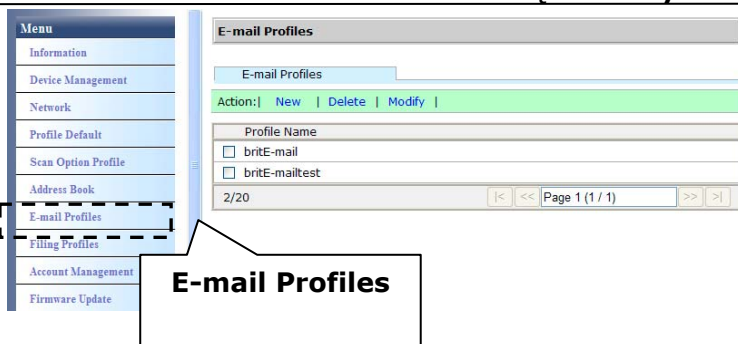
Menu
Information
Device Management
Network
Profile Default
Scan Option Profile
Address Book
E-mail Profiles
Filing Profiles
Account Management
Firmware Update

E-mail Profiles

E-mail Profiles

Action:| New | Delete | Modify |

| Profile Name |
|---|
| britE-mail |
| britE-mailtest |

2/20 |< << Page 1 (1 / 1) >> >|

E-mail Profiles